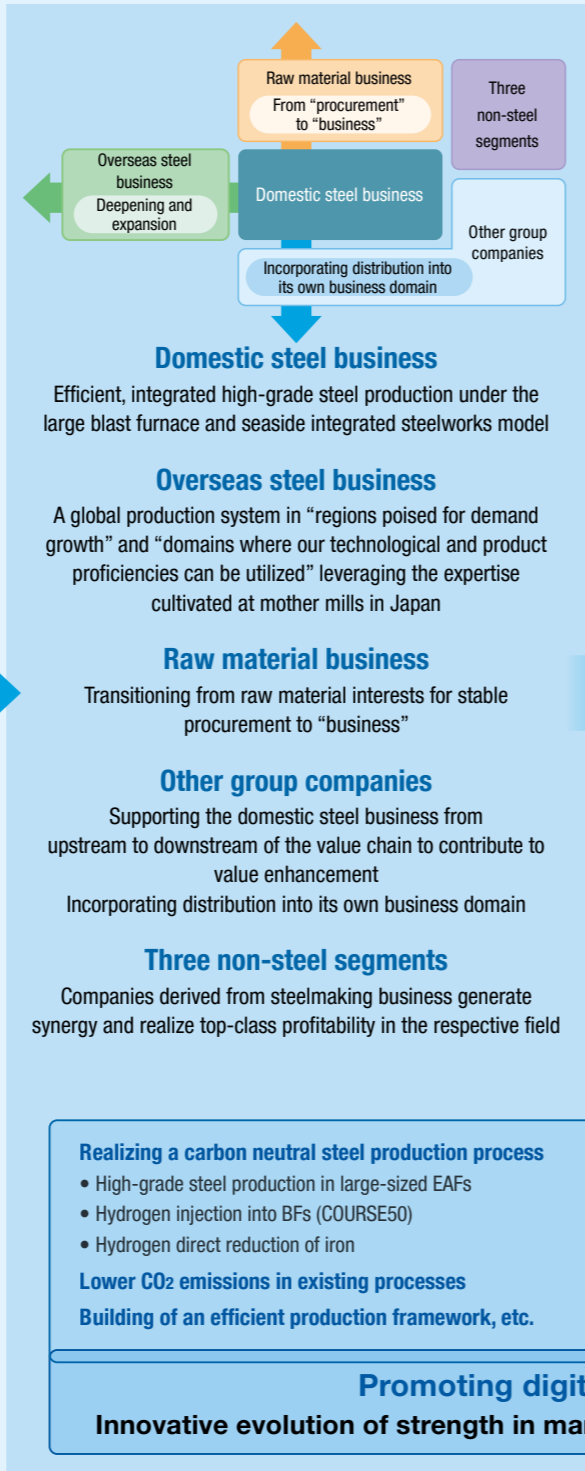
Raw material business
From “procurement” to “business”

Three non-steel segments

Overseas steel business
Deepening and expansion

Domestic steel business

Other group companies

Incorporating distribution into its own business domain

Domestic steel business
Efficient, integrated high-grade steel production under the large blast furnace and seaside integrated steelworks model

Overseas steel business
A global production system in “regions poised for demand growth” and “domains where our technological and product proficiencies can be utilized” leveraging the expertise cultivated at mother mills in Japan

Raw material business
Transitioning from raw material interests for stable procurement to “business”

Other group companies
Supporting the domestic steel business from upstream to downstream of the value chain to contribute to value enhancement
Incorporating distribution into its own business domain

Three non-steel segments
Companies derived from steelmaking business generate synergy and realize top-class profitability in the respective field

Realizing a carbon neutral steel production process
• High-grade steel production in large-sized EAFs
• Hydrogen injection into BFs (COURSE50)
• Hydrogen direct reduction of iron
Lower $CO_2$ emissions in existing processes
Building of an efficient production framework, etc.

Promoting digit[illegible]
Innovative evolution of strength in ma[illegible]